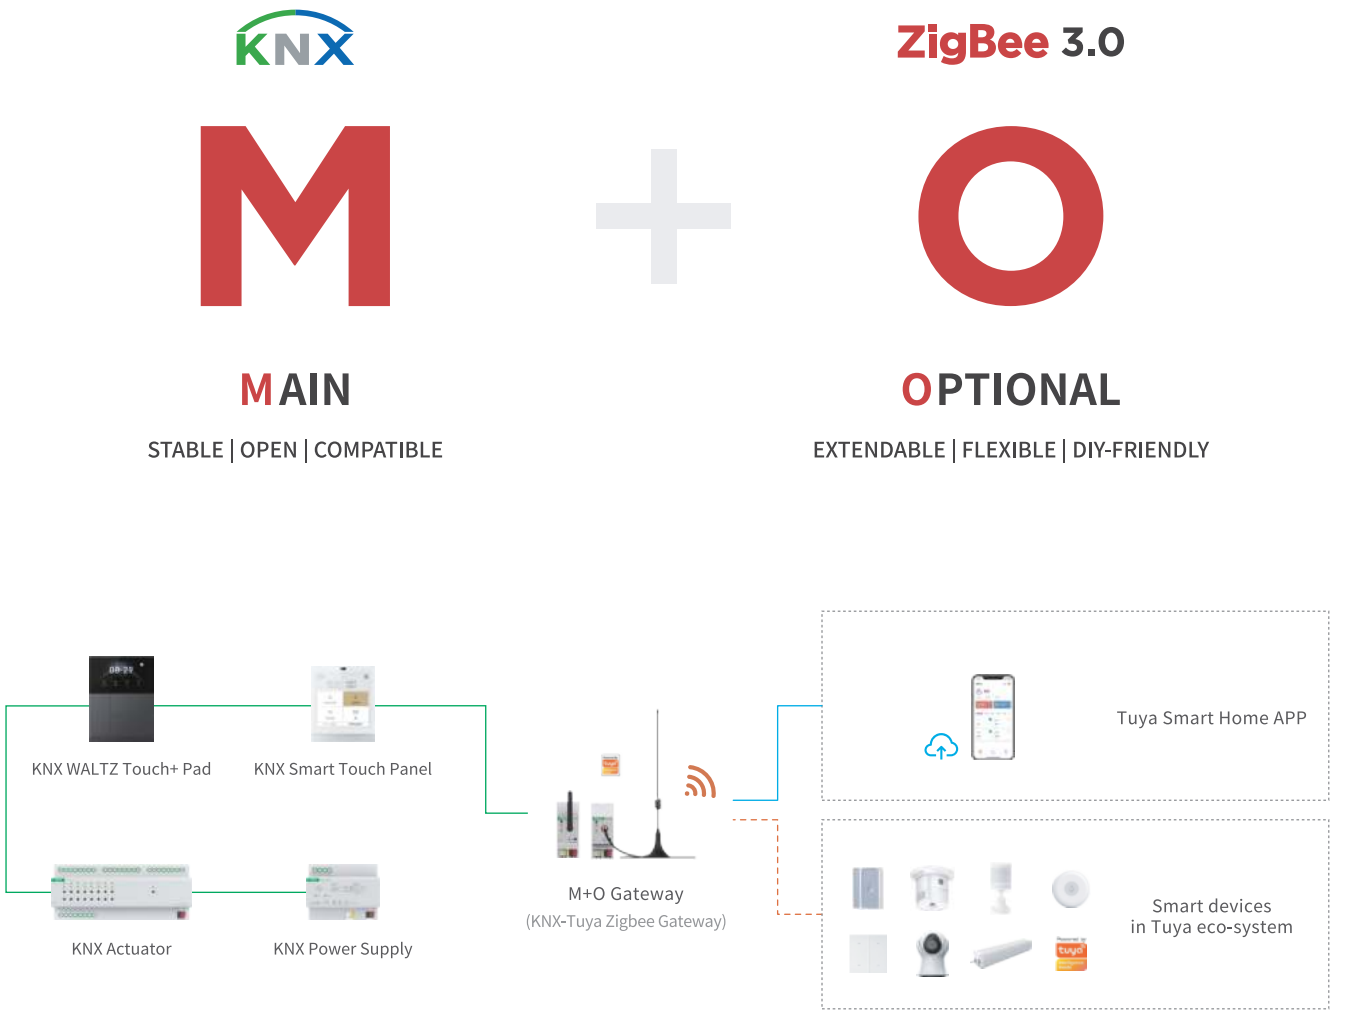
KNX

ZigBee 3.0

M

+

O

MAIN

STABLE | OPEN | COMPATIBLE

OPTIONAL

EXTENDABLE | FLEXIBLE | DIY-FRIENDLY

08:29

KNX WALTZ Touch+ Pad

KNX Smart Touch Panel

KNX Actuator

KNX Power Supply

M+O Gateway

(KNX-Tuya Zigbee Gateway)

Tuya Smart Home APP

Smart devices in Tuya eco-system

tuya